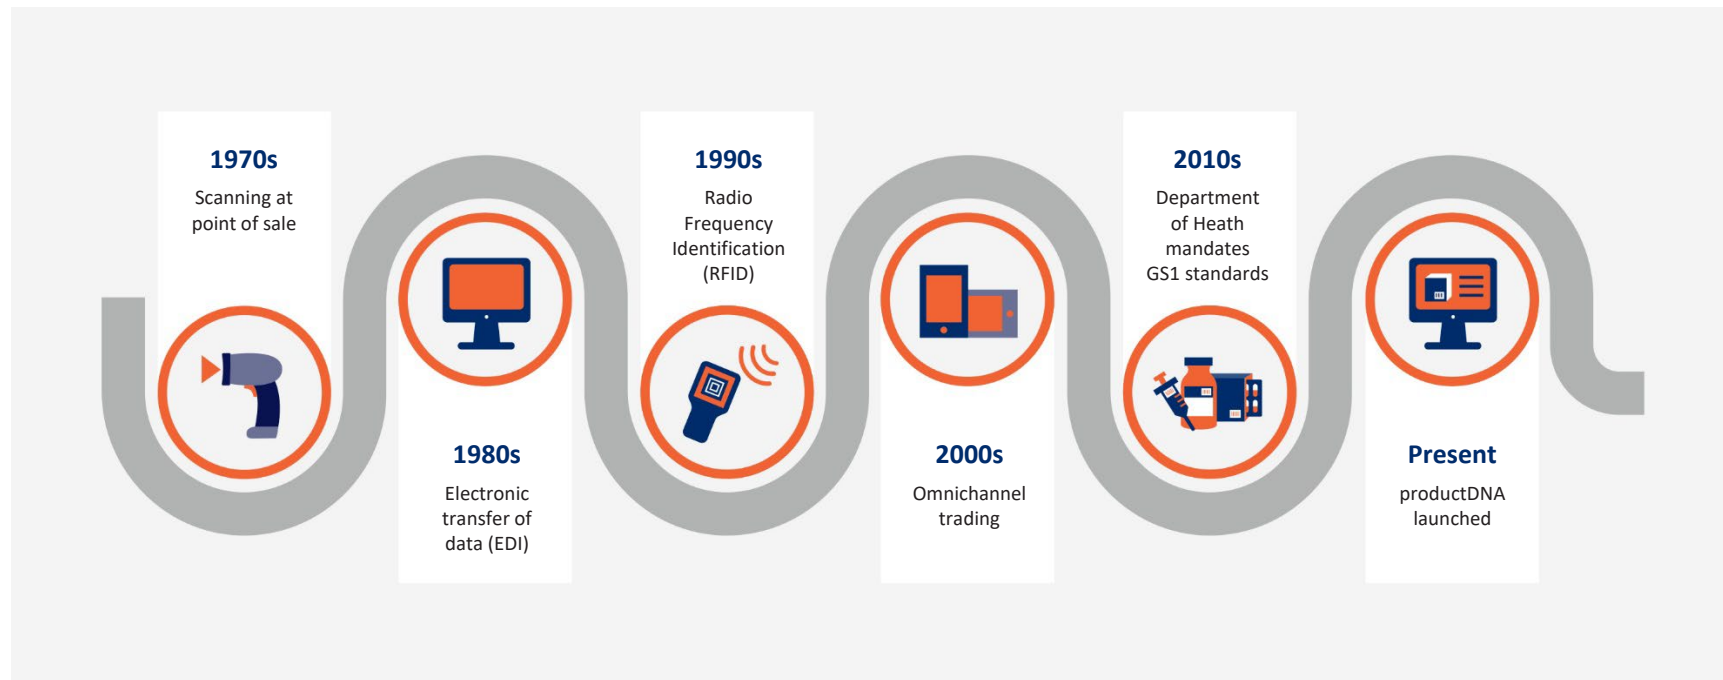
1970s
Scanning at point of sale

1980s
Electronic transfer of data (EDI)

1990s
Radio Frequency Identification (RFID)

2000s
Omnichannel trading

2010s
Department of Heath mandates GS1 standards

Present
productDNA launched